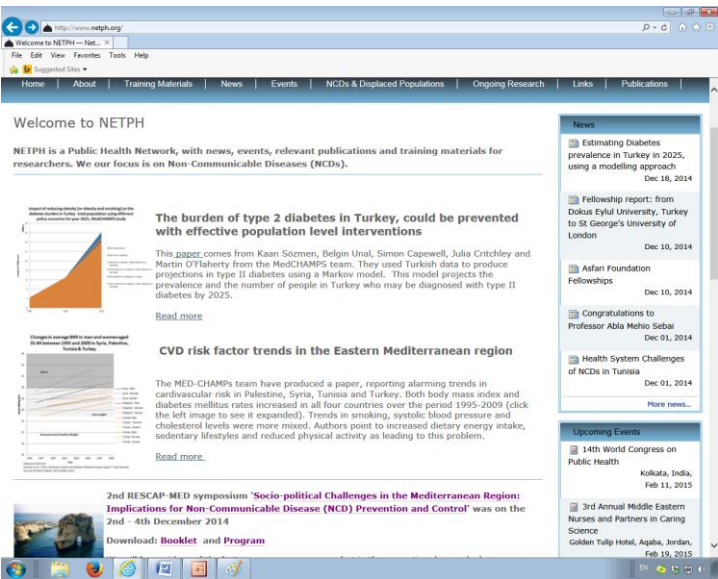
http://www.netph.org/

Welcome to NETPH – Net...

File Edit View Favorites Tools Help

Suggested Sites

Home | About | Training Materials | News | Events | NCDs & Displaced Populations | Ongoing Research | Links | Publications

Welcome to NETPH

NETPH is a Public Health Network, with news, events, relevant publications and training materials for researchers. We our focus is on Non-Communicable Diseases (NCDs).

The burden of type 2 diabetes in Turkey, could be prevented with effective population level interventions

This paper comes from Kaan Sözmen, Belgin Unal, Simon Capewell, Julia Critchley and Martin O'Flaherty from the MedCHAMPS team. They used Turkish data to produce projections in type II diabetes using a Markov model. This model projects the prevalence and the number of people in Turkey who may be diagnosed with type II diabetes by 2025.

Read more

CVD risk factor trends in the Eastern Mediterranean region

The MED-CHAMPs team have produced a paper, reporting alarming trends in cardivascular risk in Palestine, Syria, Tunisia and Turkey. Both body mass index and diabetes mellitus rates increased in all four countries over the period 1995-2009 (click the left image to see it expanded). Trends in smoking, systolic blood pressure and cholesterol levels were more mixed. Authors point to increased dietary energy intake, sedentary lifestyles and reduced physical activity as leading to this problem.

Read more

2nd RESCAP-MED symposium 'Socio-political Challenges in the Mediterranean Region: Implications for Non-Communicable Disease (NCD) Prevention and Control' was on the 2nd - 4th December 2014

Download: Booklet and Program

News

Estimating Diabetes prevalence in Turkey in 2025, using a modelling approach
Dec 18, 2014

Fellowship report: from Dokus Eylul University, Turkey to St George's University of London
Dec 10, 2014

Asfari Foundation Fellowships
Dec 10, 2014

Congratulations to Professor Abla Mehio Sebai
Dec 01, 2014

Health System Challenges of NCDs in Tunisia
Dec 01, 2014

More news...

Upcoming Events

14th World Congress on Public Health
Kolkata, India,
Feb 11, 2015

3rd Annual Middle Eastern Nurses and Partners in Caring Science
Golden Tulip Hotel, Aqaba, Jordan,
Feb 19, 2015

EN